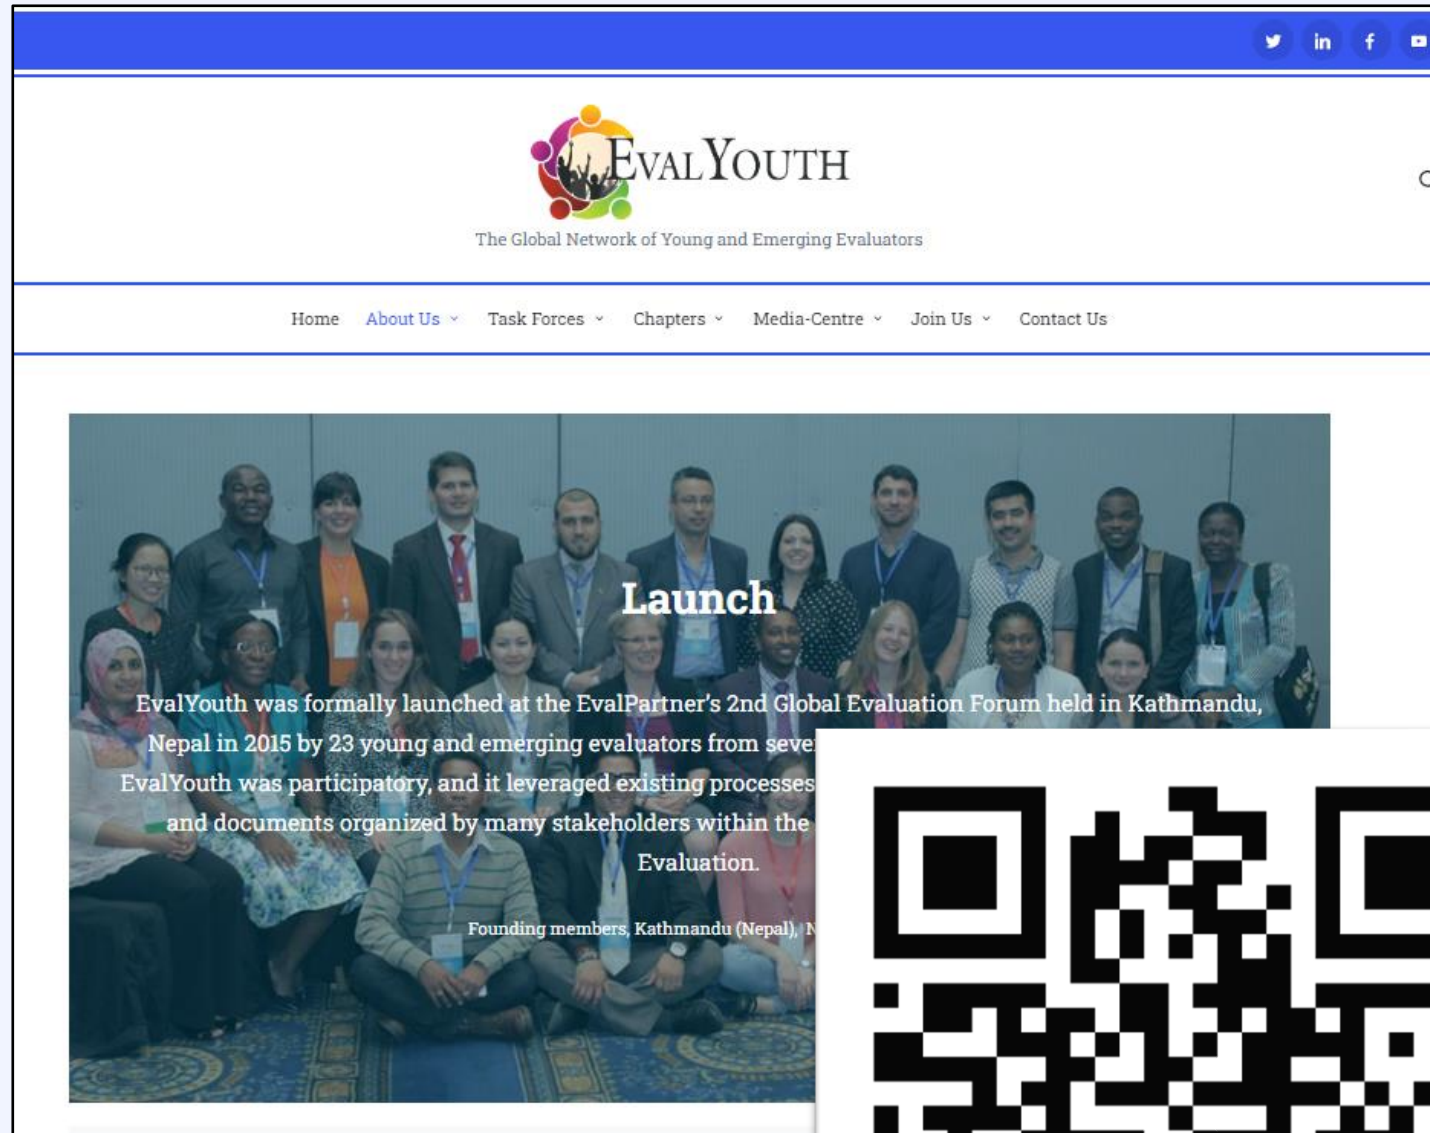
EvalYouth

The Global Network of Young and Emerging Evaluators

Home About Us Task Forces Chapters Media-Centre Join Us Contact Us

Launch

EvalYouth was formally launched at the EvalPartner's 2nd Global Evaluation Forum held in Kathmandu, Nepal in 2015 by 23 young and emerging evaluators from seve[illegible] EvalYouth was participatory, and it leveraged existing processes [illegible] and documents organized by many stakeholders within the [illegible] Evaluation.

Founding members, Kathmandu (Nepal), N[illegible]